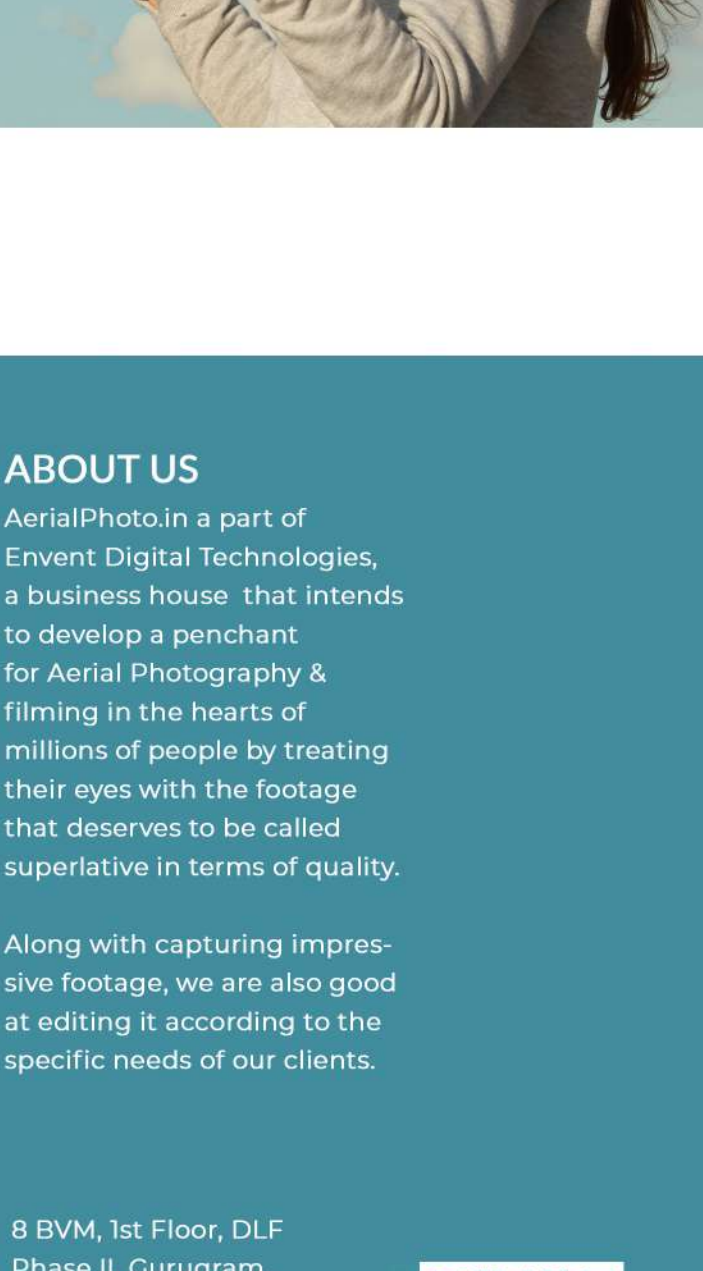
ABOUT US

AerialPhoto.in a part of Envent Digital Technologies, a business house that intends to develop a penchant for Aerial Photography & filming in the hearts of millions of people by treating their eyes with the footage that deserves to be called superlative in terms of quality.

Along with capturing impressive footage, we are also good at editing it according to the specific needs of our clients.

8 BVM, 1st Floor, DLF Phase II, Gurugram